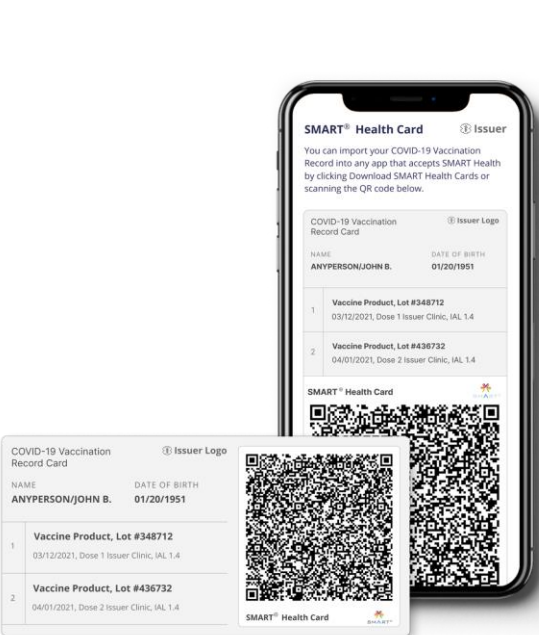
SMART® Health Card
Issuer

You can import your COVID-19 Vaccination Record into any app that accepts SMART Health by clicking Download SMART Health Cards or scanning the QR code below.

COVID-19 Vaccination Record Card
Issuer Logo

NAME
ANYPERSON/JOHN B.

DATE OF BIRTH
01/20/1951

1 Vaccine Product, Lot #348712
03/12/2021, Dose 1 Issuer Clinic, IAL 1.4

2 Vaccine Product, Lot #436732
04/01/2021, Dose 2 Issuer Clinic, IAL 1.4

SMART® Health Card
SMART

COVID-19 Vaccination Record Card
Issuer Logo

NAME
ANYPERSON/JOHN B.

DATE OF BIRTH
01/20/1951

1 Vaccine Product, Lot #348712
03/12/2021, Dose 1 Issuer Clinic, IAL 1.4

2 Vaccine Product, Lot #436732
04/01/2021, Dose 2 Issuer Clinic, IAL 1.4

SMART® Health Card
SMART